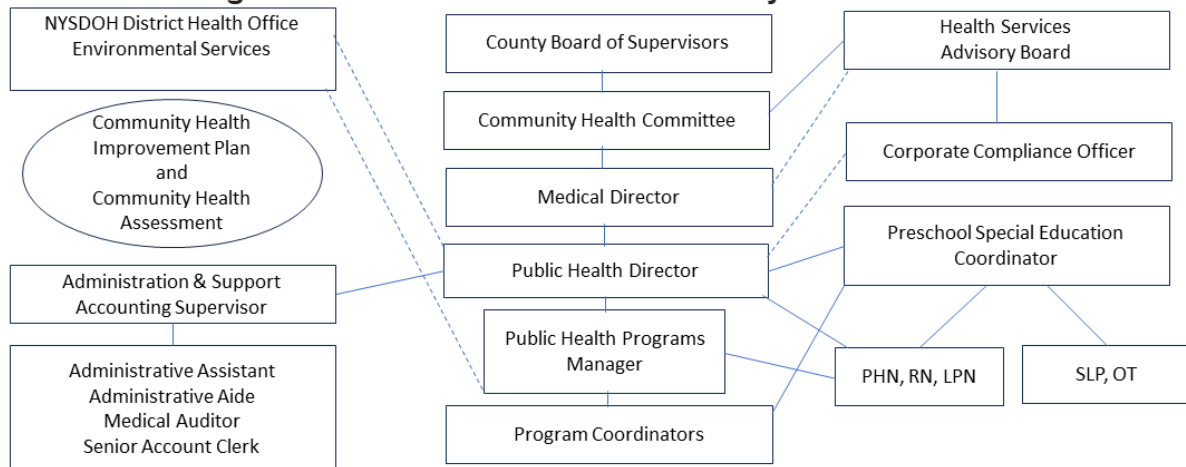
NYSDOH District Health Office
Environmental Services

County Board of Supervisors

Health Services
Advisory Board

Community Health
Improvement Plan
and
Community Health
Assessment

Community Health Committee

Corporate Compliance Officer

Medical Director

Preschool Special Education
Coordinator

Administration & Support
Accounting Supervisor

Public Health Director

Public Health Programs
Manager

Administrative Assistant
Administrative Aide
Medical Auditor
Senior Account Clerk

PHN, RN, LPN

SLP, OT

Program Coordinators